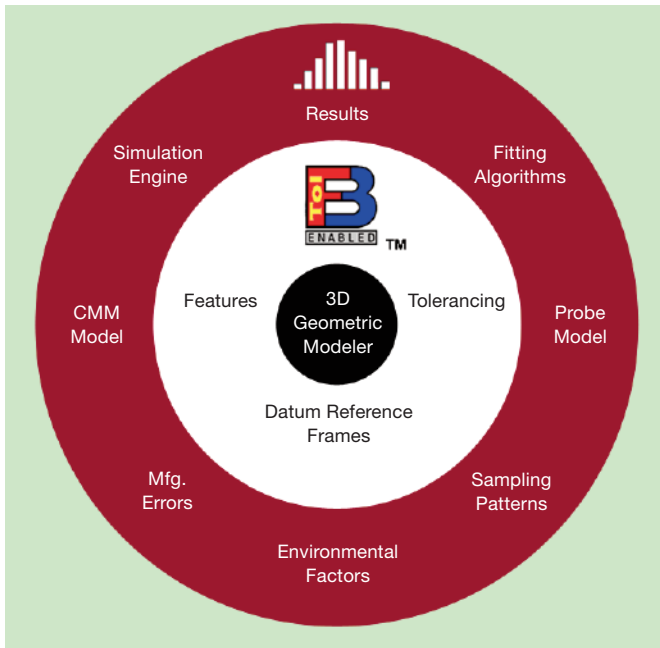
Results

Simulation Engine

Fitting Algorithms

ToI

ENABLED

TM

CMM Model

Features

3D Geometric Modeler

Tolerancing

Probe Model

Datum Reference Frames

Mfg. Errors

Sampling Patterns

Environmental Factors